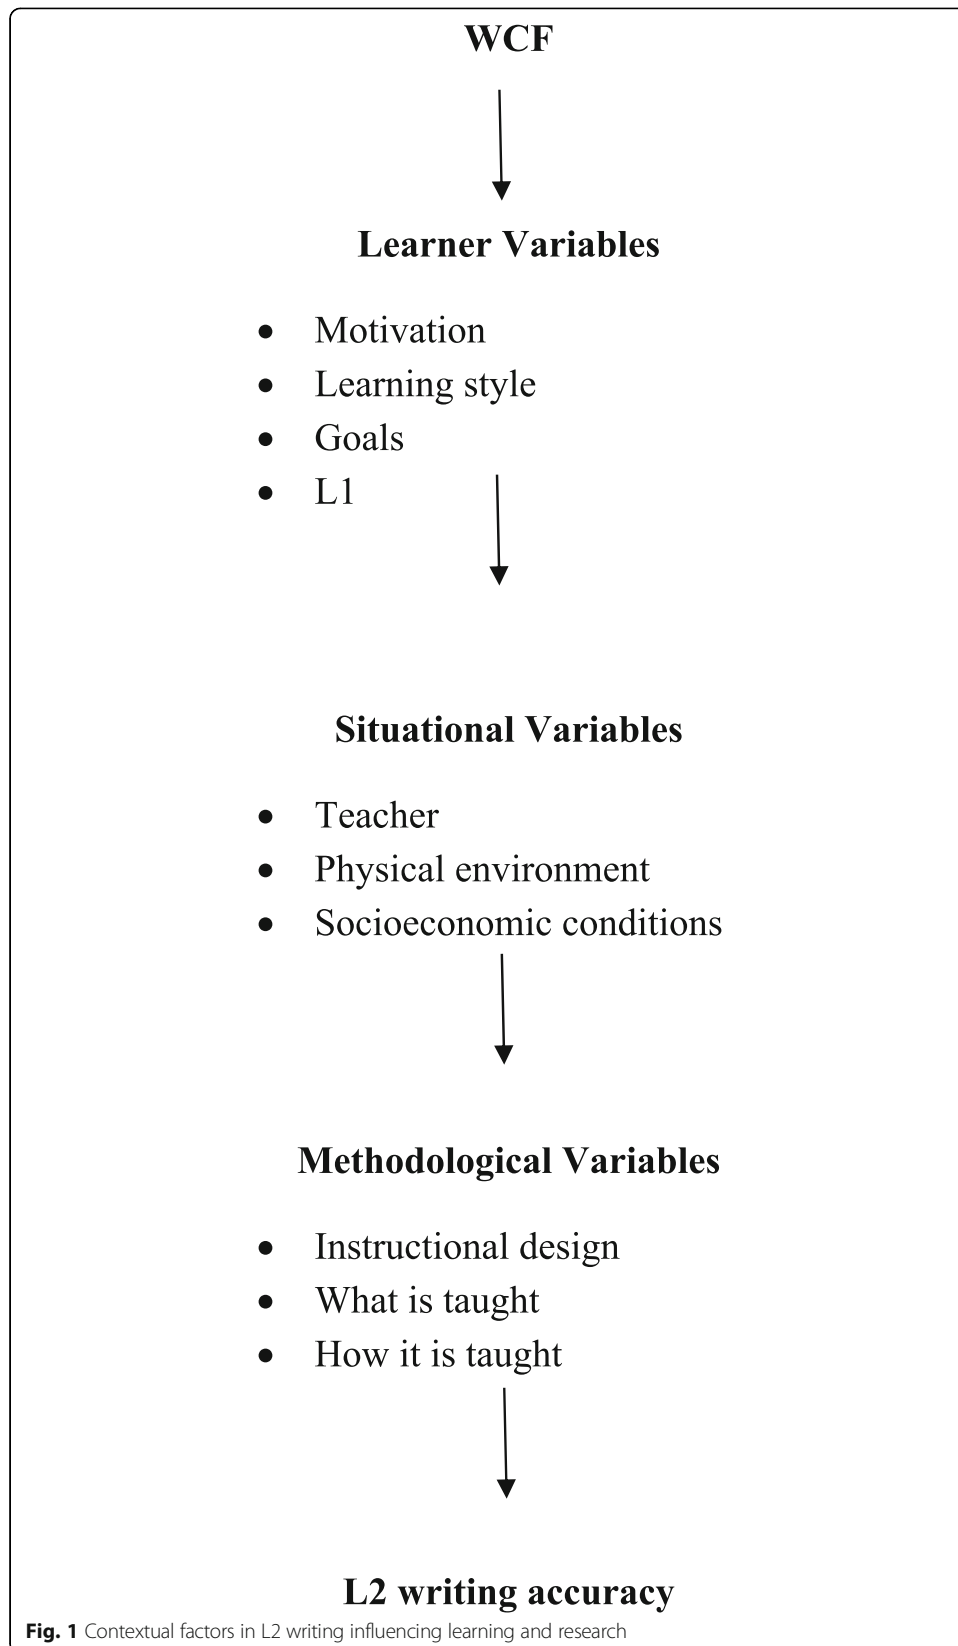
WCF

Learner Variables

- Motivation
- Learning style
- Goals
- L1

Situational Variables

- Teacher
- Physical environment
- Socioeconomic conditions

Methodological Variables

- Instructional design
- What is taught
- How it is taught

L2 writing accuracy

Fig. 1 Contextual factors in L2 writing influencing learning and research